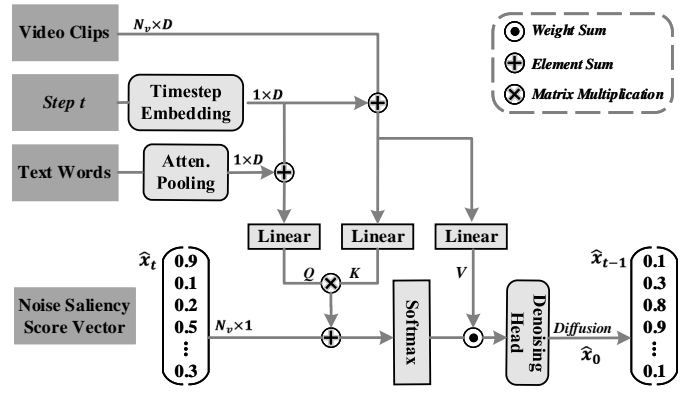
Video Clips

$N_v \times D$

Weight Sum

Element Sum

Matrix Multiplication

Step t

Timestep Embedding

$1 \times D$

Text Words

Atten. Pooling

$1 \times D$

Linear

Linear

Linear

$\hat{x}_t$

$\begin{pmatrix} 0.9 \\ 0.1 \\ 0.2 \\ 0.5 \\ \vdots \\ 0.3 \end{pmatrix}$

Q

K

V

$\hat{x}_{t-1}$

$\begin{pmatrix} 0.1 \\ 0.3 \\ 0.8 \\ 0.9 \\ \vdots \\ 0.1 \end{pmatrix}$

Noise Saliency Score Vector

$N_v \times 1$

Softmax

Denoising Head

Diffusion

$\hat{x}_0$